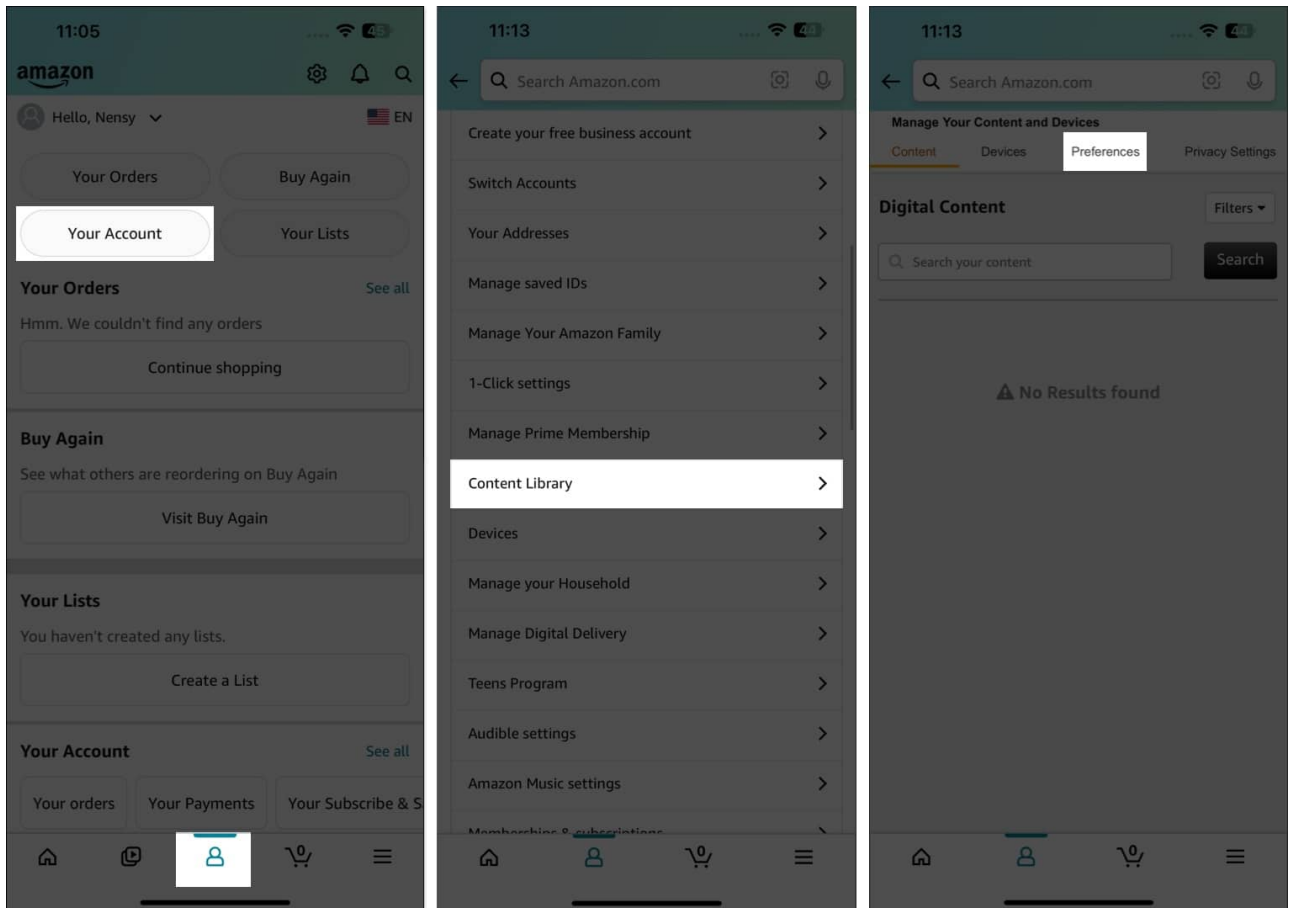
11:05

amazon

Hello, Nensy

EN

Your Orders

Buy Again

Your Account

Your Lists

Your Orders

See all

Hmm. We couldn't find any orders

Continue shopping

Buy Again

See what others are reordering on Buy Again

Visit Buy Again

Your Lists

You haven't created any lists.

Create a List

Your Account

See all

Your orders

Your Payments

Your Subscribe & S

0

11:13

Search Amazon.com

Create your free business account

Switch Accounts

Your Addresses

Manage saved IDs

Manage Your Amazon Family

1-Click settings

Manage Prime Membership

Content Library

Devices

Manage your Household

Manage Digital Delivery

Teens Program

Audible settings

Amazon Music settings

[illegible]

0

11:13

Search Amazon.com

Manage Your Content and Devices

Content

Devices

Preferences

Privacy Settings

Digital Content

Filters

Search your content

Search

No Results found

0